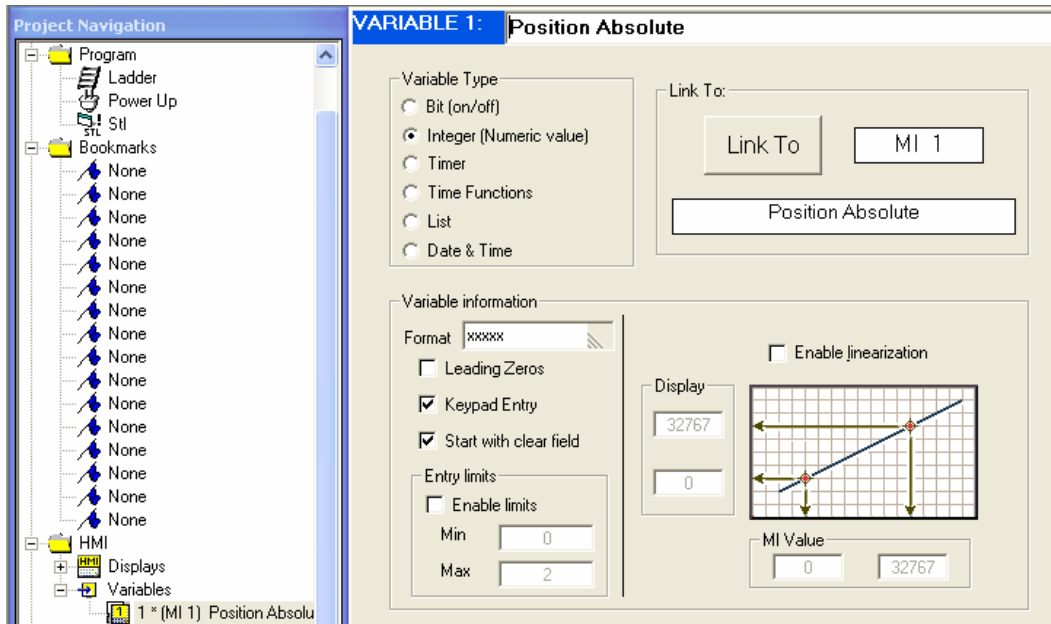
Project Navigation

Program
Ladder
Power Up
Stl
Bookmarks
None
None
None
None
None
None
None
None
None
None
None
None
None
None
None
HMI
Displays
Variables
1 * (MI 1) Position Absolu

VARIABLE 1: Position Absolute

Variable Type
Bit (on/off)
Integer (Numeric value)
Timer
Time Functions
List
Date & Time

Link To:
Link To
MI 1
Position Absolute

Variable information
Format xxxxx
Leading Zeros
Keypad Entry
Start with clear field
Entry limits
Enable limits
Min 0
Max 2

Enable linearization
Display
32767
0
MI Value
0
32767